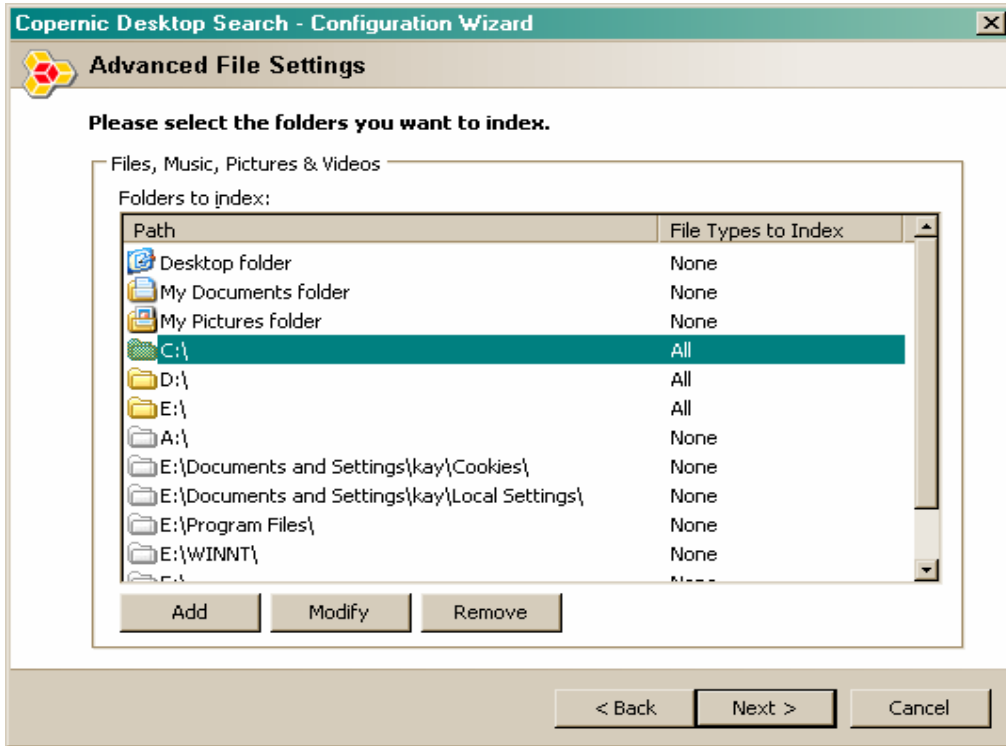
Copernic Desktop Search - Configuration Wizard

Advanced File Settings

Please select the folders you want to index.

Files, Music, Pictures & Videos

Folders to index:

| Path | File Types to Index |
|---|---|
| Desktop folder | None |
| My Documents folder | None |
| My Pictures folder | None |
| C:\ | All |
| D:\ | All |
| E:\ | All |
| A:\ | None |
| E:\Documents and Settings\kay\Cookies\ | None |
| E:\Documents and Settings\kay\Local Settings\ | None |
| E:\Program Files\ | None |
| E:\WINNT\ | None |
| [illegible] | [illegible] |

Add Modify Remove

< Back Next > Cancel